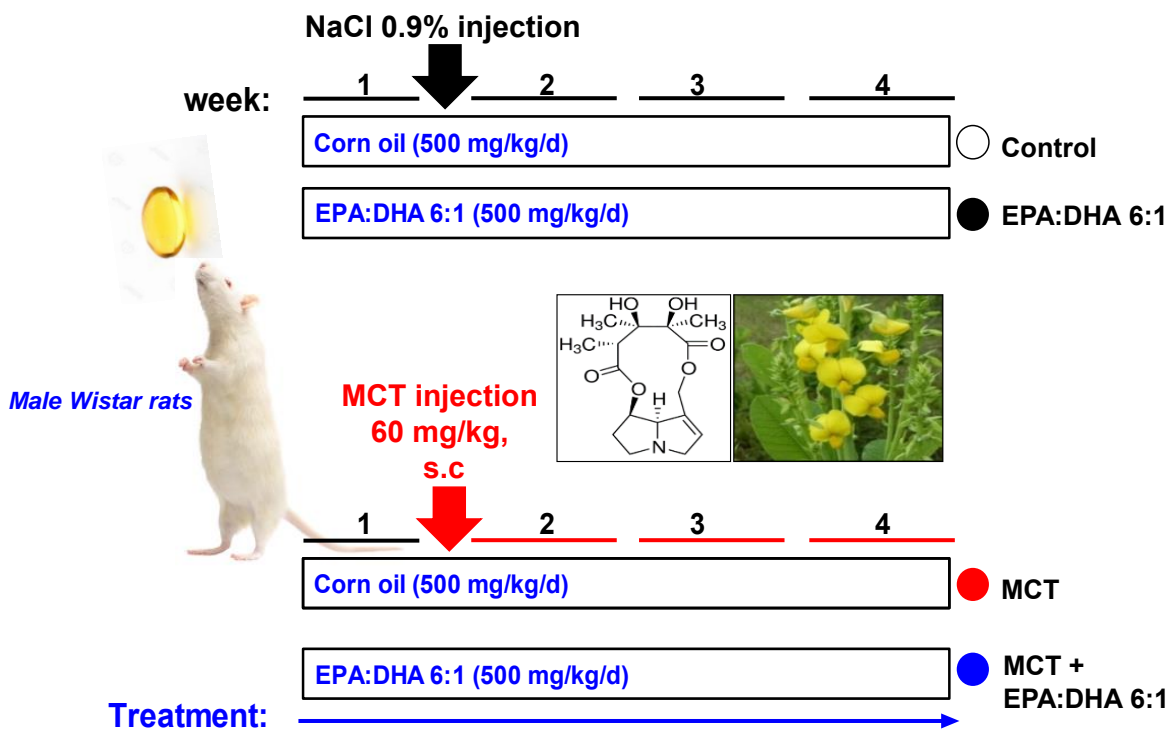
NaCl 0.9% injection

week: 1 2 3 4

Corn oil (500 mg/kg/d)

Control

EPA:DHA 6:1 (500 mg/kg/d)

EPA:DHA 6:1

Male Wistar rats

HO OH
$H_3C$ $CH_3$
$H_3C$
O O
O O
H
N

MCT injection 60 mg/kg, s.c

1 2 3 4

Corn oil (500 mg/kg/d)

MCT

EPA:DHA 6:1 (500 mg/kg/d)

MCT + EPA:DHA 6:1

Treatment: